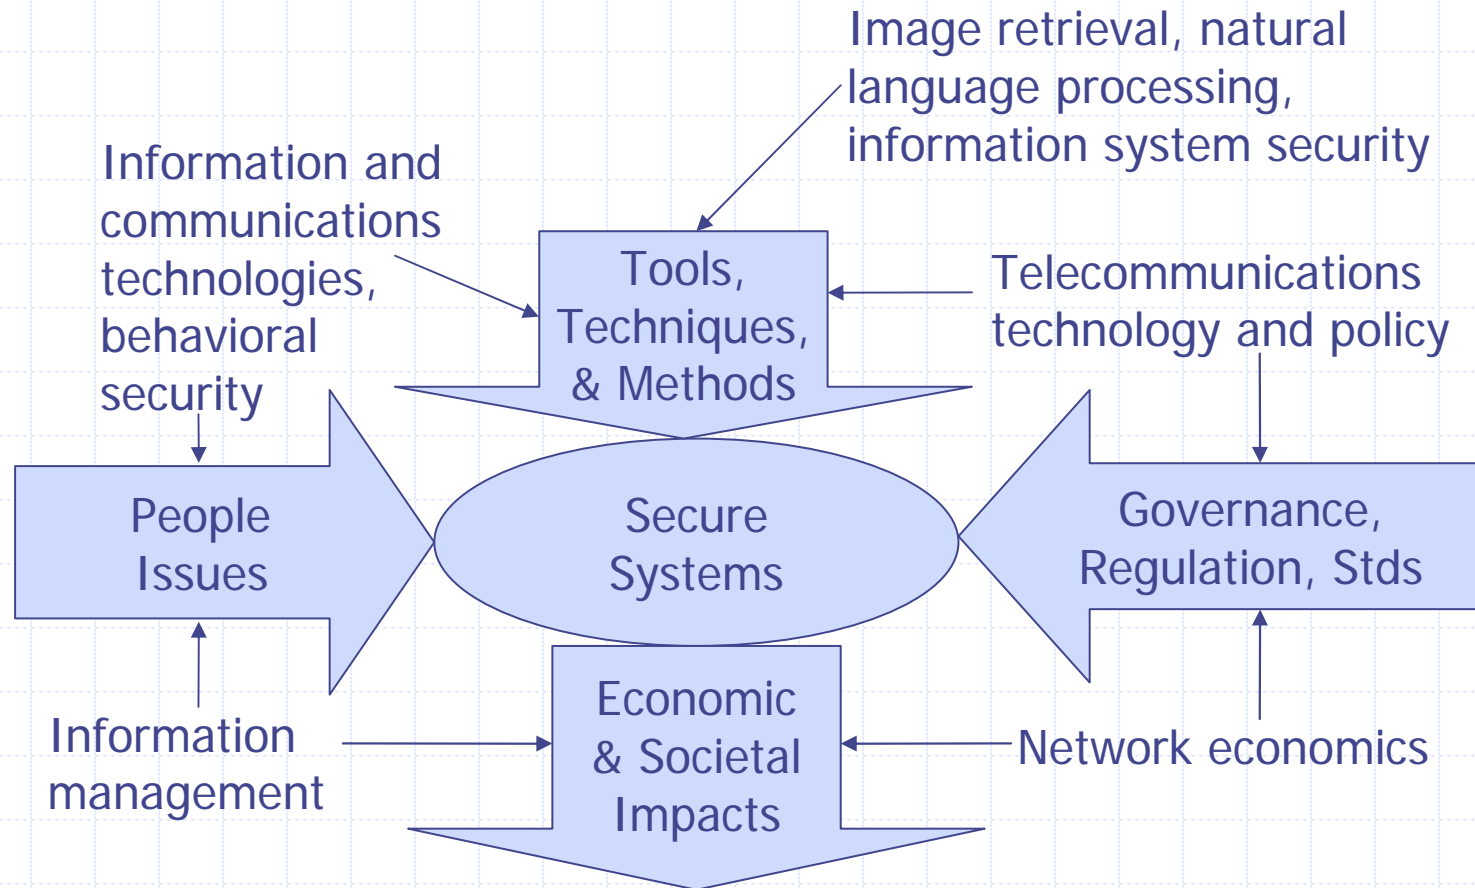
Image retrieval, natural language processing, information system security

Information and communications technologies, behavioral security

Tools, Techniques, & Methods

Telecommunications technology and policy

People Issues

Secure Systems

Governance, Regulation, Stds

Information management

Economic & Societal Impacts

Network economics